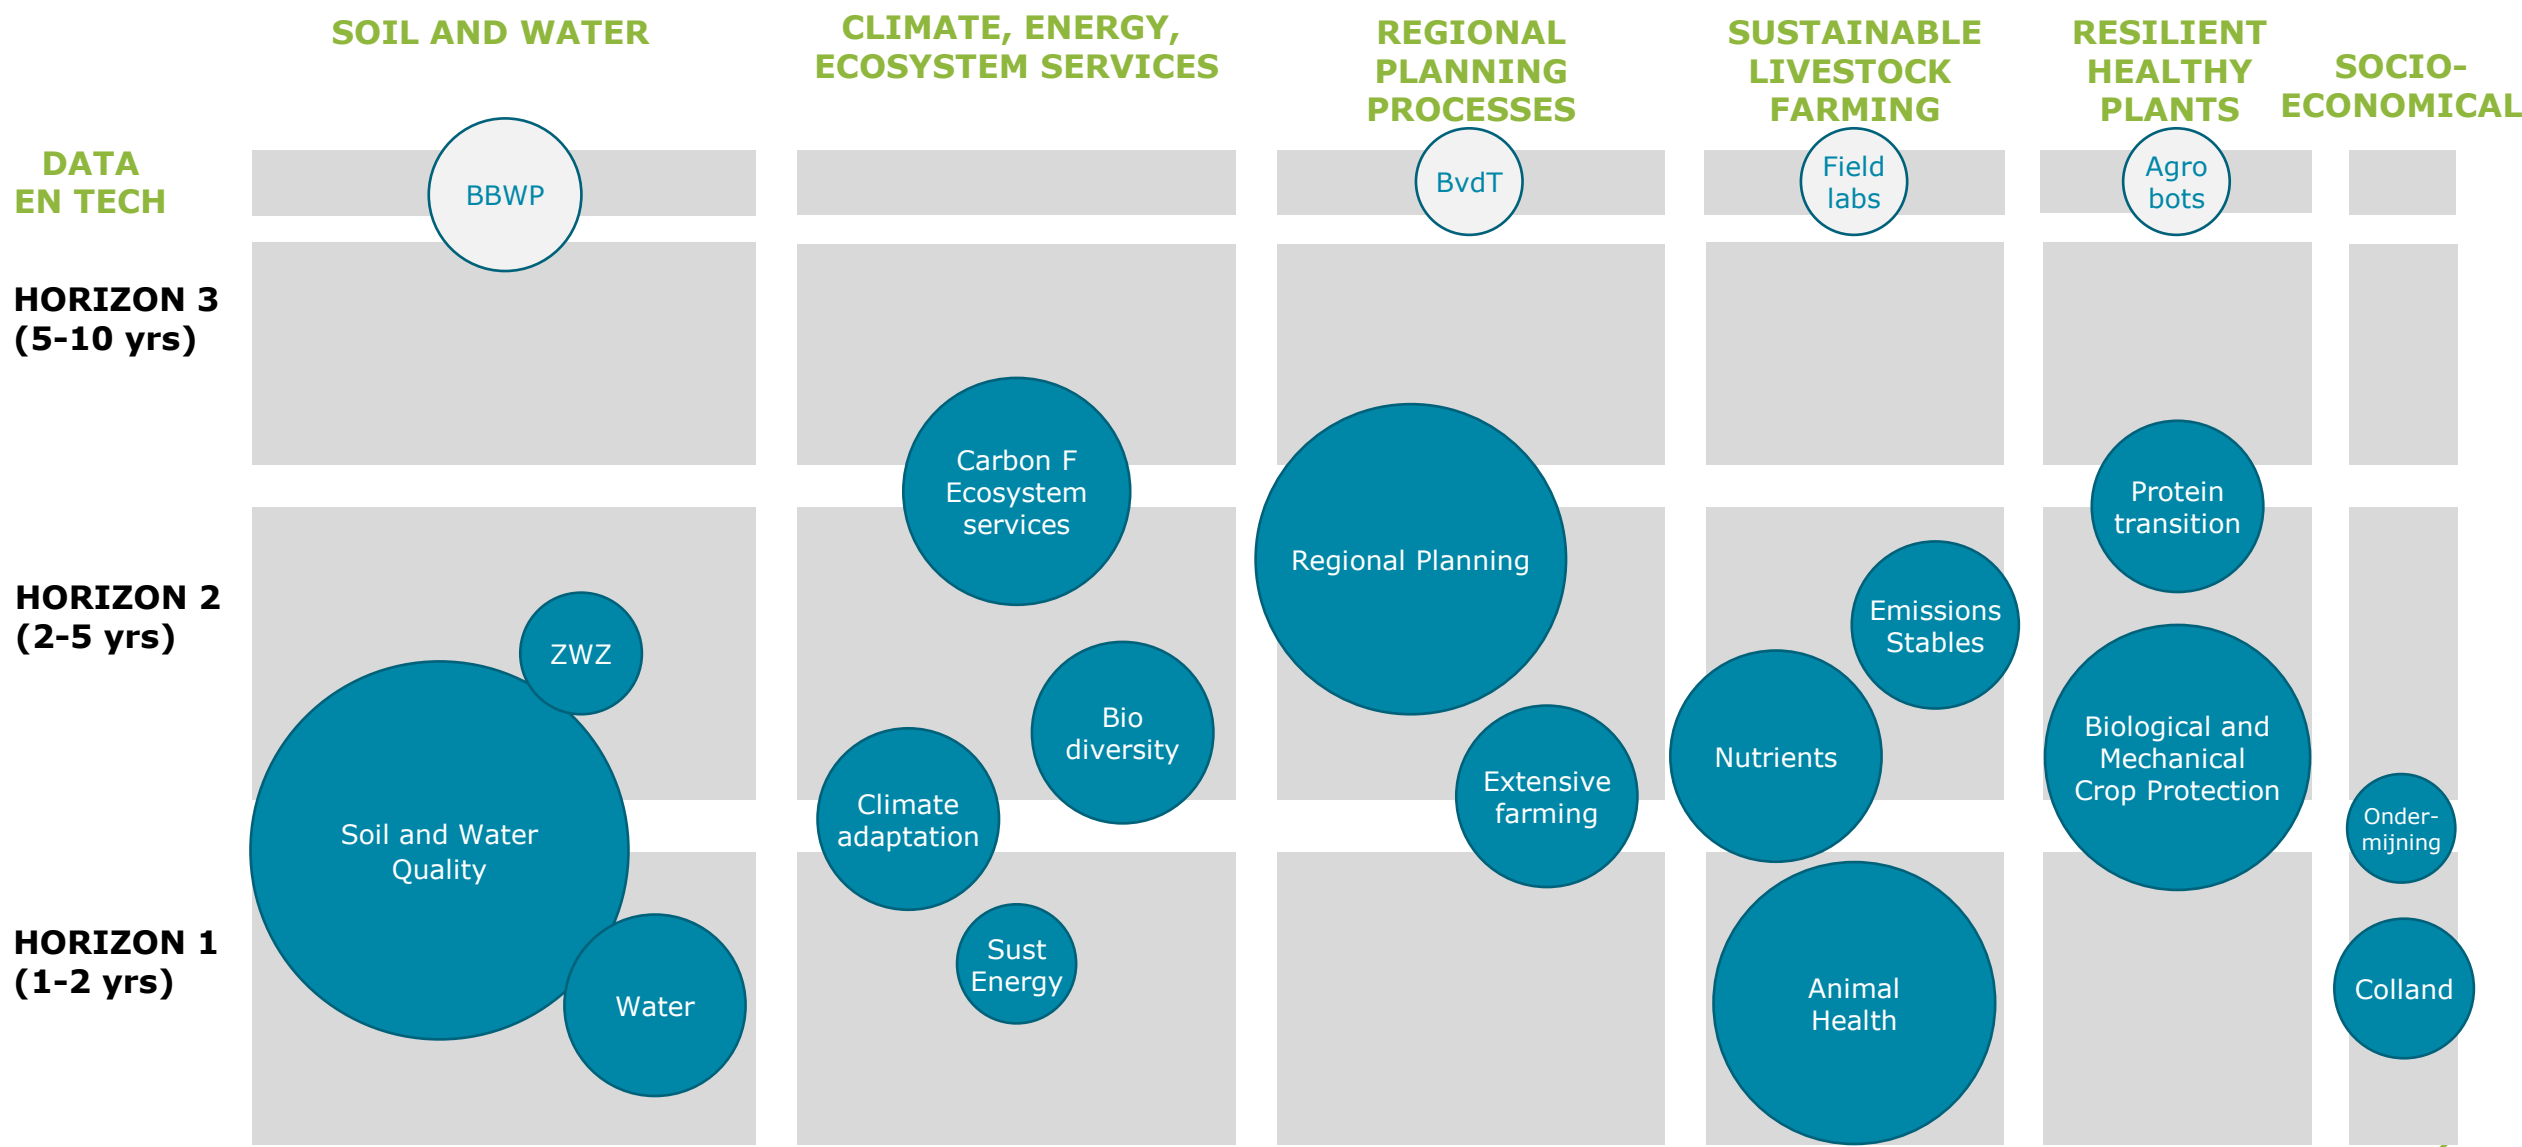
SOIL AND WATER

CLIMATE, ENERGY, ECOSYSTEM SERVICES

REGIONAL PLANNING PROCESSES

SUSTAINABLE LIVESTOCK FARMING

RESILIENT HEALTHY PLANTS

SOCIO-ECONOMICAL

DATA EN TECH

BBWP

BvdT

Field labs

Agro bots

HORIZON 3 (5-10 yrs)

Carbon F Ecosystem services

Regional Planning

Protein transition

HORIZON 2 (2-5 yrs)

ZWZ

Emissions Stables

Bio diversity

Nutrients

Biological and Mechanical Crop Protection

Climate adaptation

Extensive farming

Soil and Water Quality

Onder-mijning

HORIZON 1 (1-2 yrs)

Sust Energy

Water

Animal Health

Colland